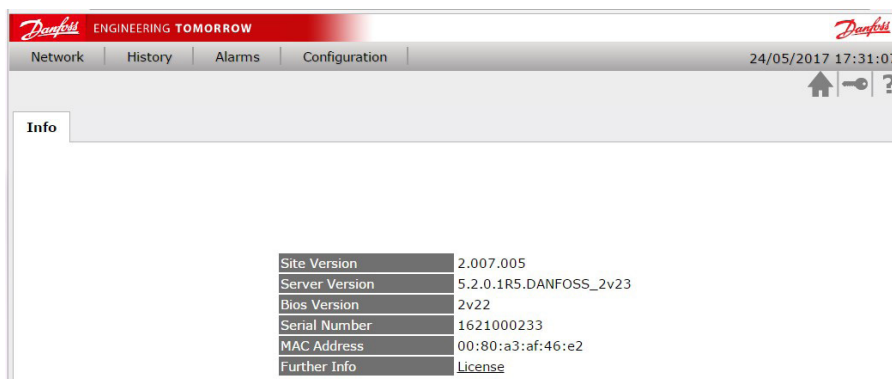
Danfoss ENGINEERING TOMORROW

Danfoss

Network History Alarms Configuration

24/05/2017 17:31:0

?

Info

| Site Version | 2.007.005 |
|---|---|
| Server Version | 5.2.0.1R5.DANFOSS_2v23 |
| Bios Version | 2v22 |
| Serial Number | 1621000233 |
| MAC Address | 00:80:a3:af:46:e2 |
| Further Info | License |